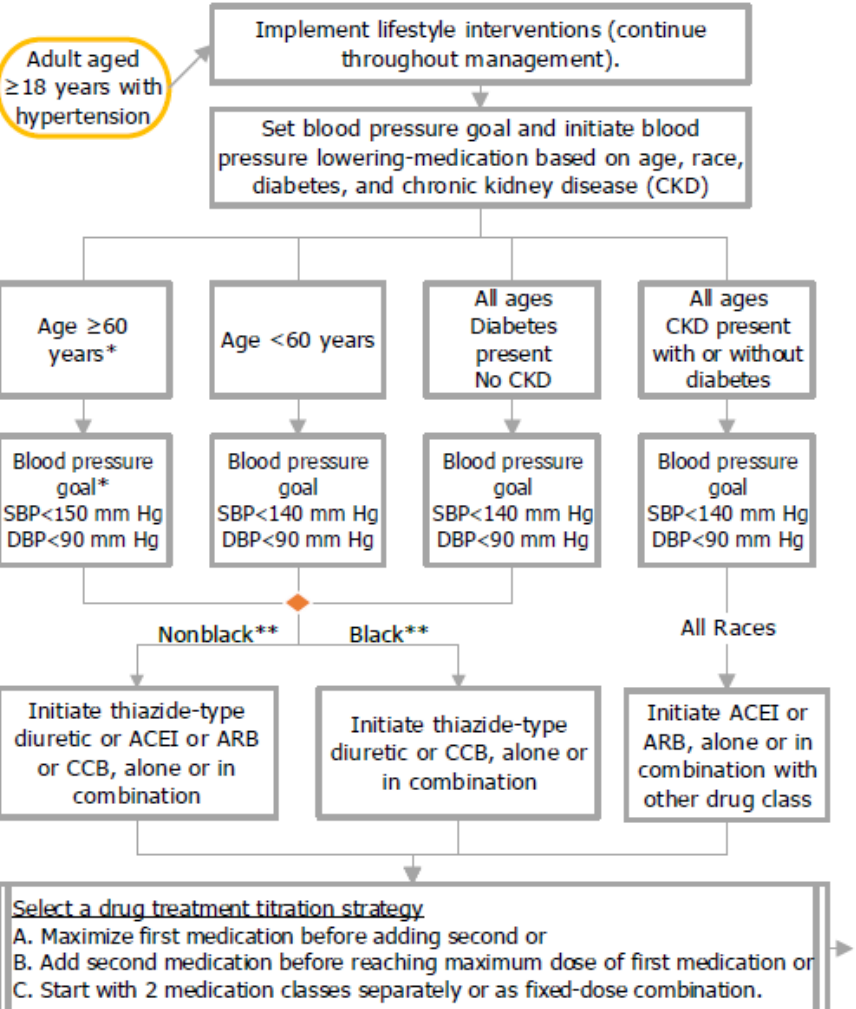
Adult aged ≥18 years with hypertension

Implement lifestyle interventions (continue throughout management).

Set blood pressure goal and initiate blood pressure lowering-medication based on age, race, diabetes, and chronic kidney disease (CKD)

Age ≥60 years*

Age <60 years

All ages
Diabetes present
No CKD

All ages
CKD present with or without diabetes

Blood pressure goal*
SBP<150 mm Hg
DBP<90 mm Hg

Blood pressure goal
SBP<140 mm Hg
DBP<90 mm Hg

Blood pressure goal
SBP<140 mm Hg
DBP<90 mm Hg

Blood pressure goal
SBP<140 mm Hg
DBP<90 mm Hg

Nonblack**

Black**

All Races

Initiate thiazide-type diuretic or ACEI or ARB or CCB, alone or in combination

Initiate thiazide-type diuretic or CCB, alone or in combination

Initiate ACEI or ARB, alone or in combination with other drug class

Select a drug treatment titration strategy
A. Maximize first medication before adding second or
B. Add second medication before reaching maximum dose of first medication or
C. Start with 2 medication classes separately or as fixed-dose combination.